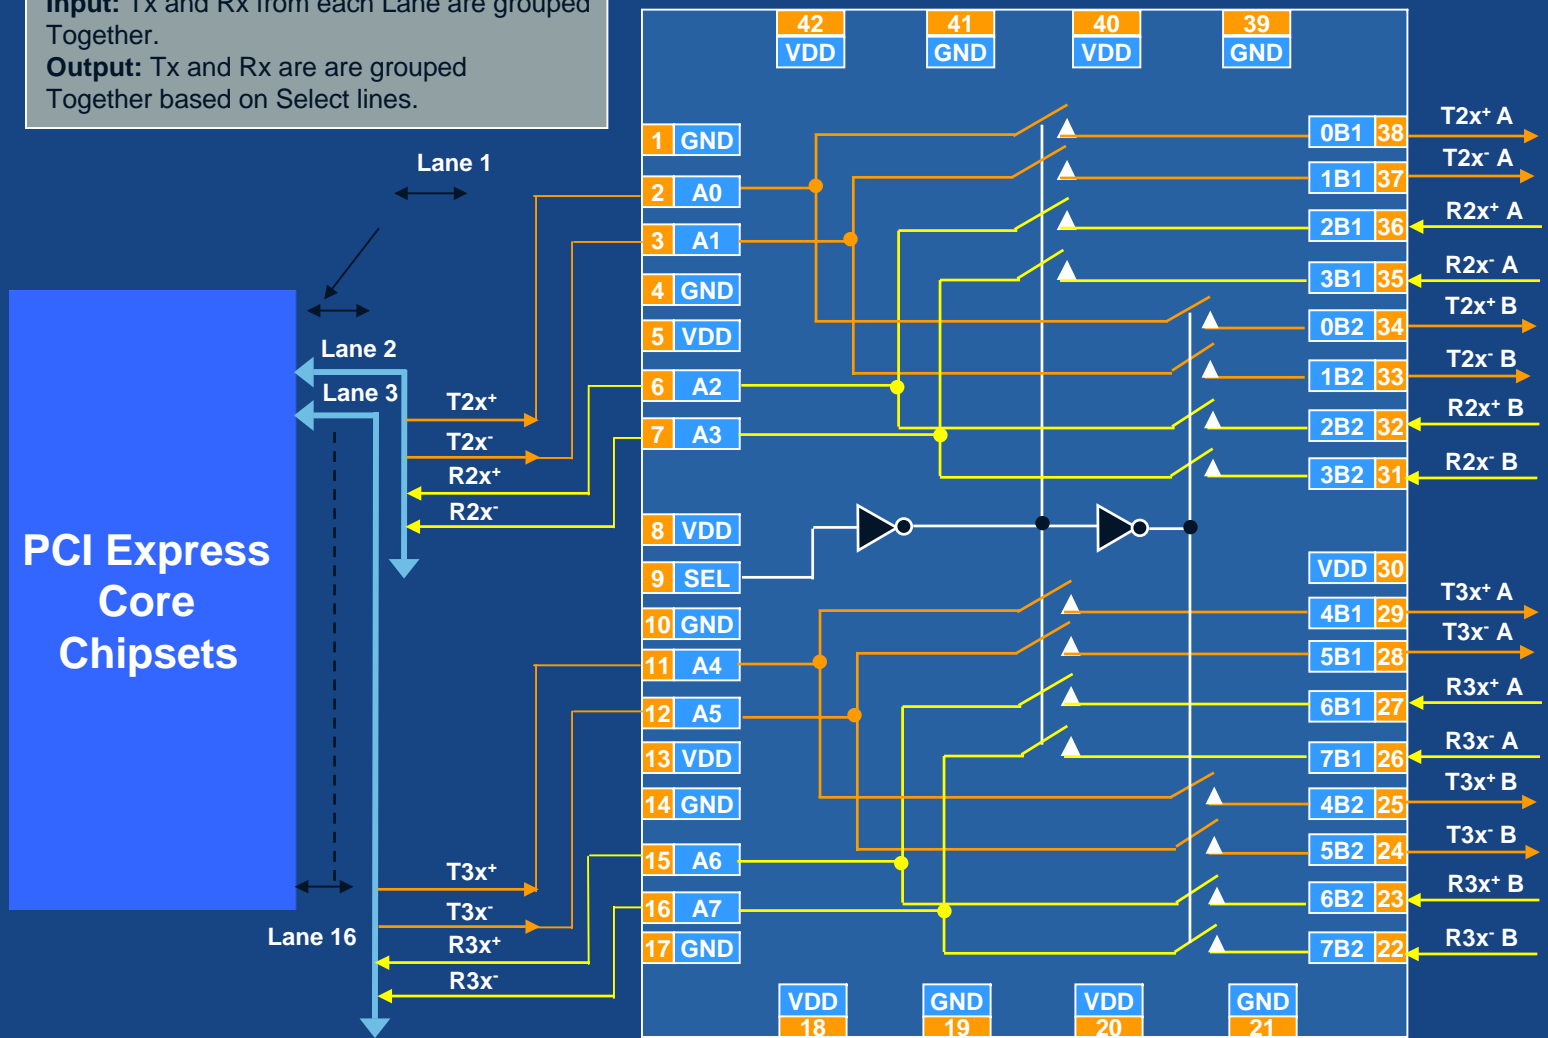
Input: Tx and Rx from each Lane are grouped Together.
Output: Tx and Rx are are grouped Together based on Select lines.

Lane 1
Lane 2
Lane 3
Lane 16

PCI Express Core Chipsets

T2x+
T2x-
R2x+
R2x-
T3x+
T3x-
R3x+
R3x-

42 VDD
41 GND
40 VDD
39 GND

1 GND
2 A0
3 A1
4 GND
5 VDD
6 A2
7 A3
8 VDD
9 SEL
10 GND
11 A4
12 A5
13 VDD
14 GND
15 A6
16 A7
17 GND

VDD 18
GND 19
VDD 20
GND 21

0B1 38
1B1 37
2B1 36
3B1 35
0B2 34
1B2 33
2B2 32
3B2 31
VDD 30
4B1 29
5B1 28
6B1 27
7B1 26
4B2 25
5B2 24
6B2 23
7B2 22

T2x+ A
T2x- A
R2x+ A
R2x- A
T2x+ B
T2x- B
R2x+ B
R2x- B
T3x+ A
T3x- A
R3x+ A
R3x- A
T3x+ B
T3x- B
R3x+ B
R3x- B